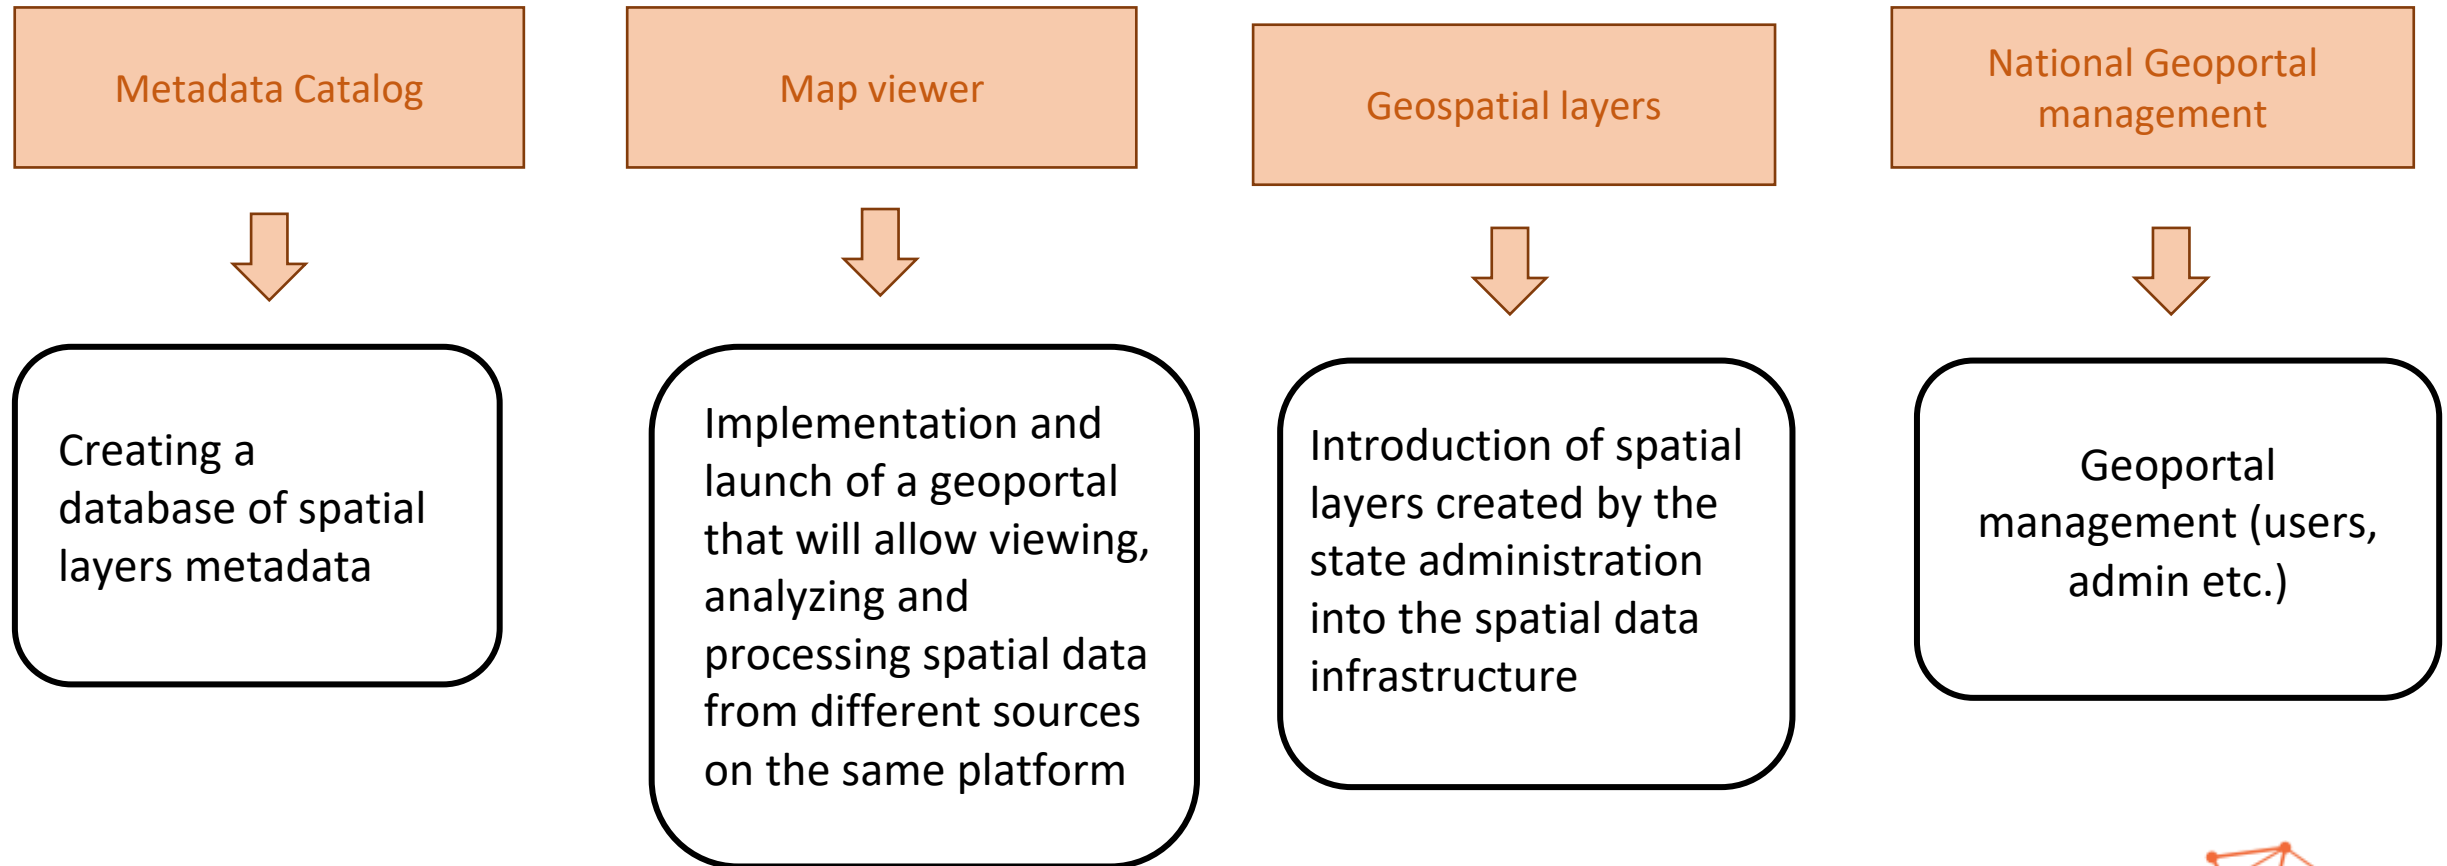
Metadata Catalog

Map viewer

Geospatial layers

National Geoportal management

Creating a database of spatial layers metadata

Implementation and launch of a geoportal that will allow viewing, analyzing and processing spatial data from different sources on the same platform

Introduction of spatial layers created by the state administration into the spatial data infrastructure

Geoportal management (users, admin etc.)